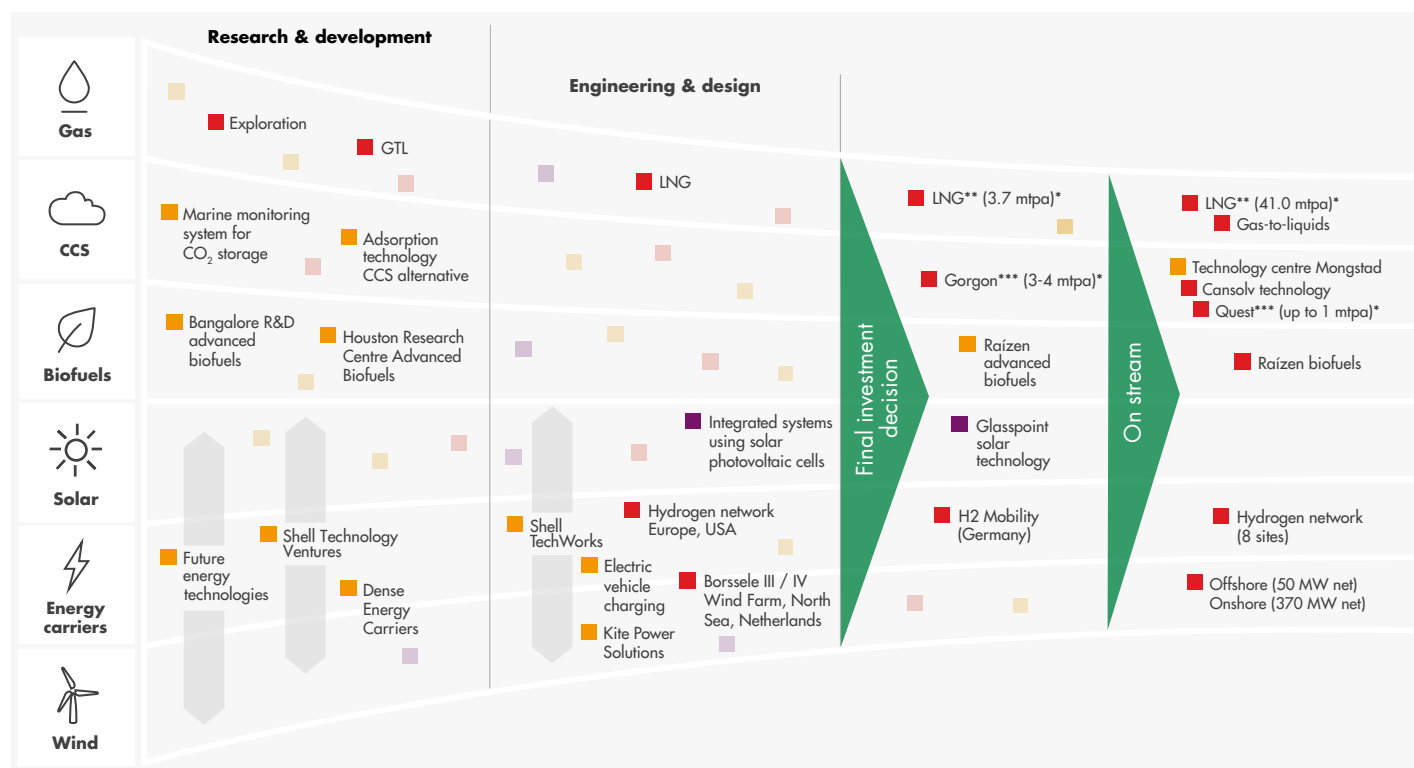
Gas

CCS

Biofuels

Solar

Energy carriers

Wind

Research & development

Exploration

GTL

Marine monitoring system for $CO_2$ storage

Adsorption technology CCS alternative

Bangalore R&D advanced biofuels

Houston Research Centre Advanced Biofuels

Future energy technologies

Shell Technology Ventures

Dense Energy Carriers

Engineering & design

LNG

Integrated systems using solar photovoltaic cells

Shell TechWorks

Hydrogen network Europe, USA

Electric vehicle charging

Borssele III / IV Wind Farm, North Sea, Netherlands

Kite Power Solutions

Final investment decision

LNG** (3.7 mtpa)*

Gorgon*** (3-4 mtpa)*

Raízen advanced biofuels

Glasspoint solar technology

H2 Mobility (Germany)

On stream

LNG** (41.0 mtpa)*

Gas-to-liquids

Technology centre Mongstad

Cansolv technology

Quest*** (up to 1 mtpa)*

Raízen biofuels

Hydrogen network (8 sites)

Offshore (50 MW net)
Onshore (370 MW net)